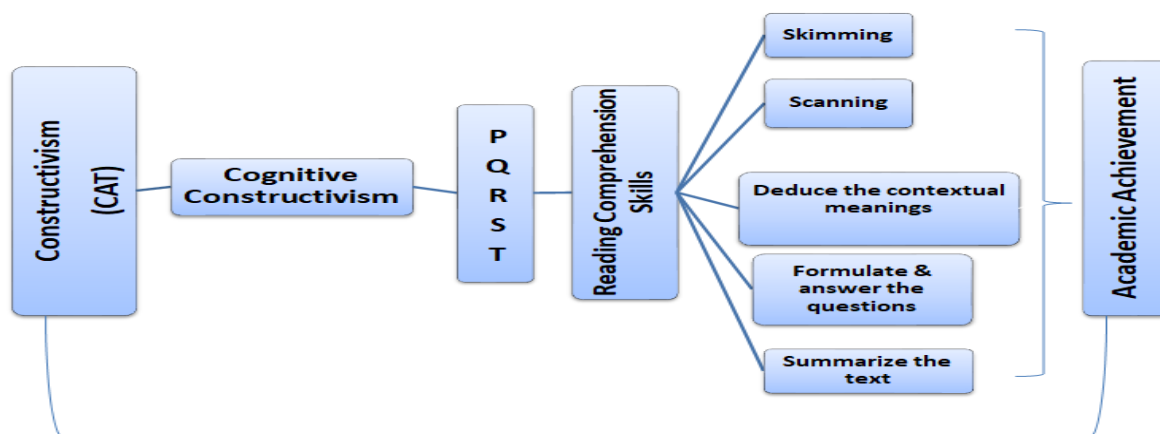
Constructivism (CAT)

Cognitive Constructivism

P
Q
R
S
T

Reading Comprehension Skills

Skimming

Scanning

Deduce the contextual meanings

Formulate & answer the questions

Summarize the text

Academic Achievement